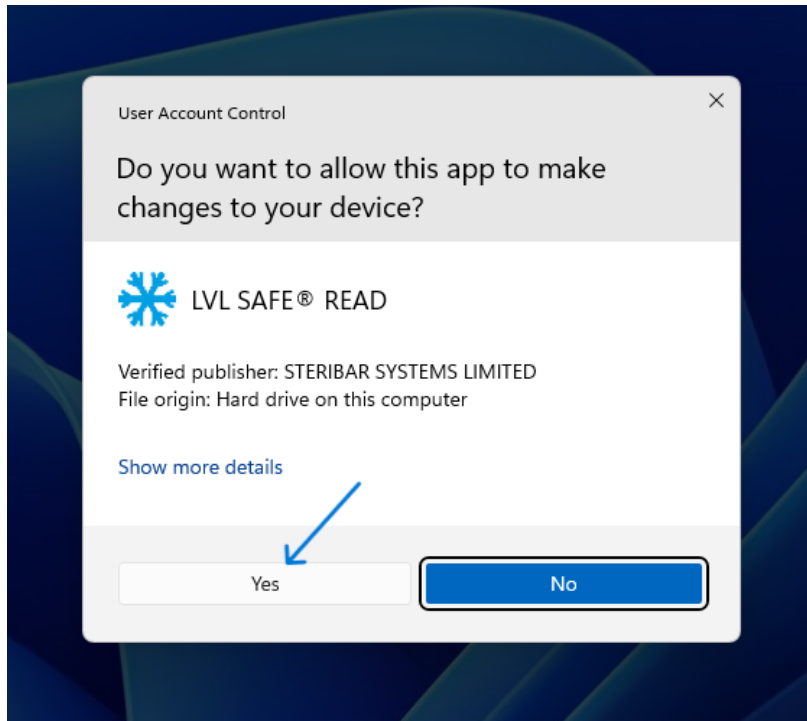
User Account Control

×

Do you want to allow this app to make changes to your device?

LVL SAFE® READ

Verified publisher: STERIBAR SYSTEMS LIMITED
File origin: Hard drive on this computer

Show more details

Yes

No